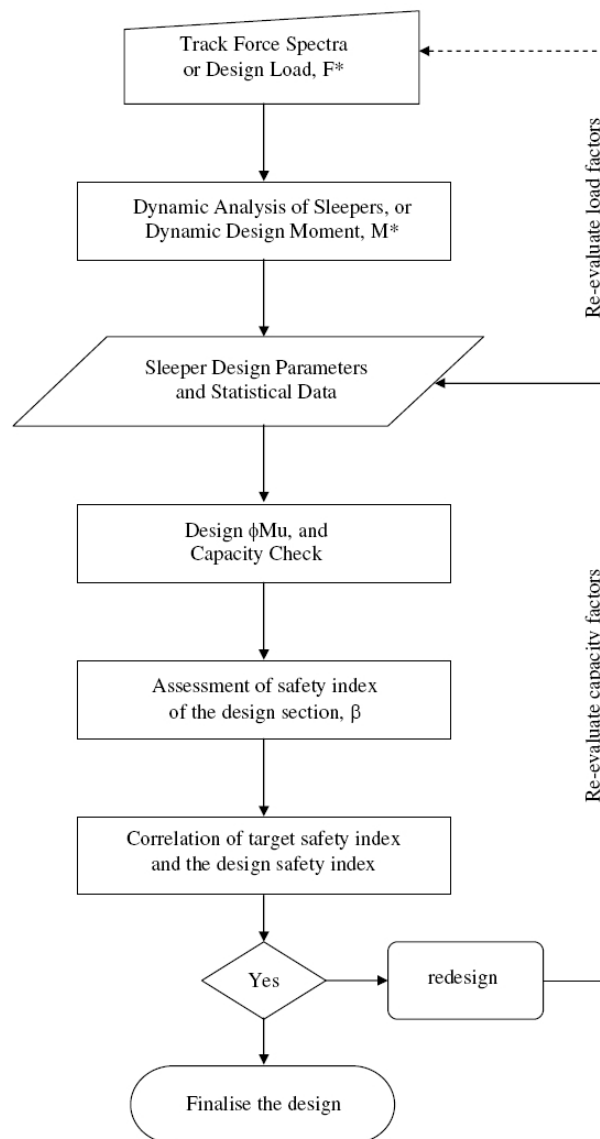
Track Force Spectra or Design Load, F*

Dynamic Analysis of Sleepers, or Dynamic Design Moment, M*

Sleeper Design Parameters and Statistical Data

Design $\phi$Mu, and Capacity Check

Assessment of safety index of the design section, $\beta$

Correlation of target safety index and the design safety index

Yes

redesign

Finalise the design

Re-evaluate load factors

Re-evaluate capacity factors